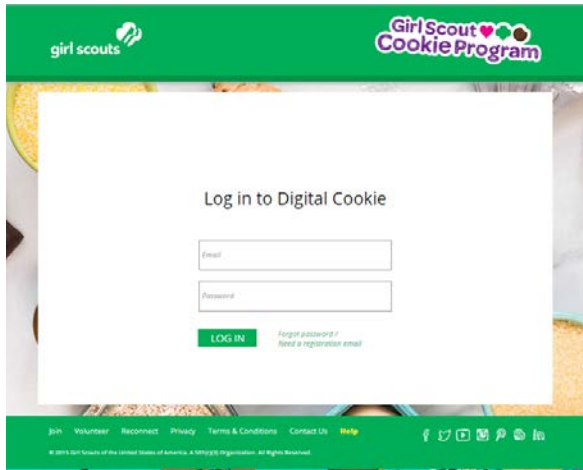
girl scouts

Girl Scout Cookie Program

Log in to Digital Cookie

Email

Password

LOG IN

Forgot password ?
Need a registration email

Join Volunteer Reconnect Privacy Terms & Conditions Contact Us Help

© 2015 Girl Scouts of the United States of America. A 501(c)(3) Organization. All Rights Reserved.